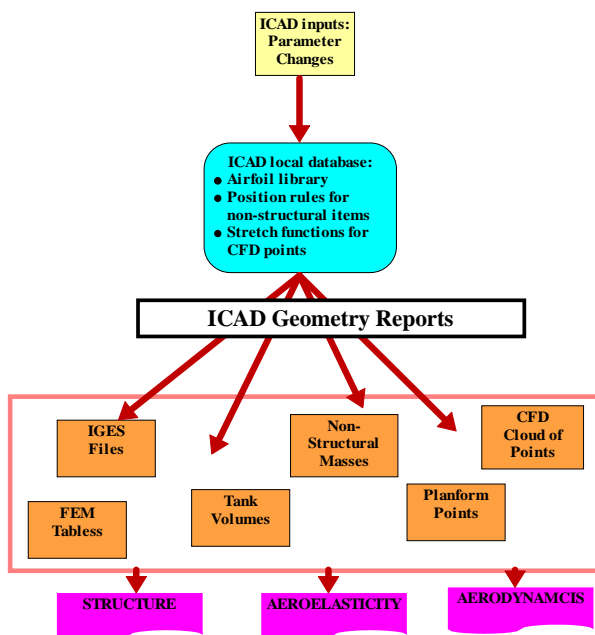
ICAD inputs: Parameter Changes

ICAD local database:
- Airfoil library
- Position rules for non-structural items
- Stretch functions for CFD points

ICAD Geometry Reports

IGES Files

Non-Structural Masses

CFD Cloud of Points

FEM Tabless

Tank Volumes

Planform Points

STRUCTURE

AEROELASTICITY

AERODYNAMCIS